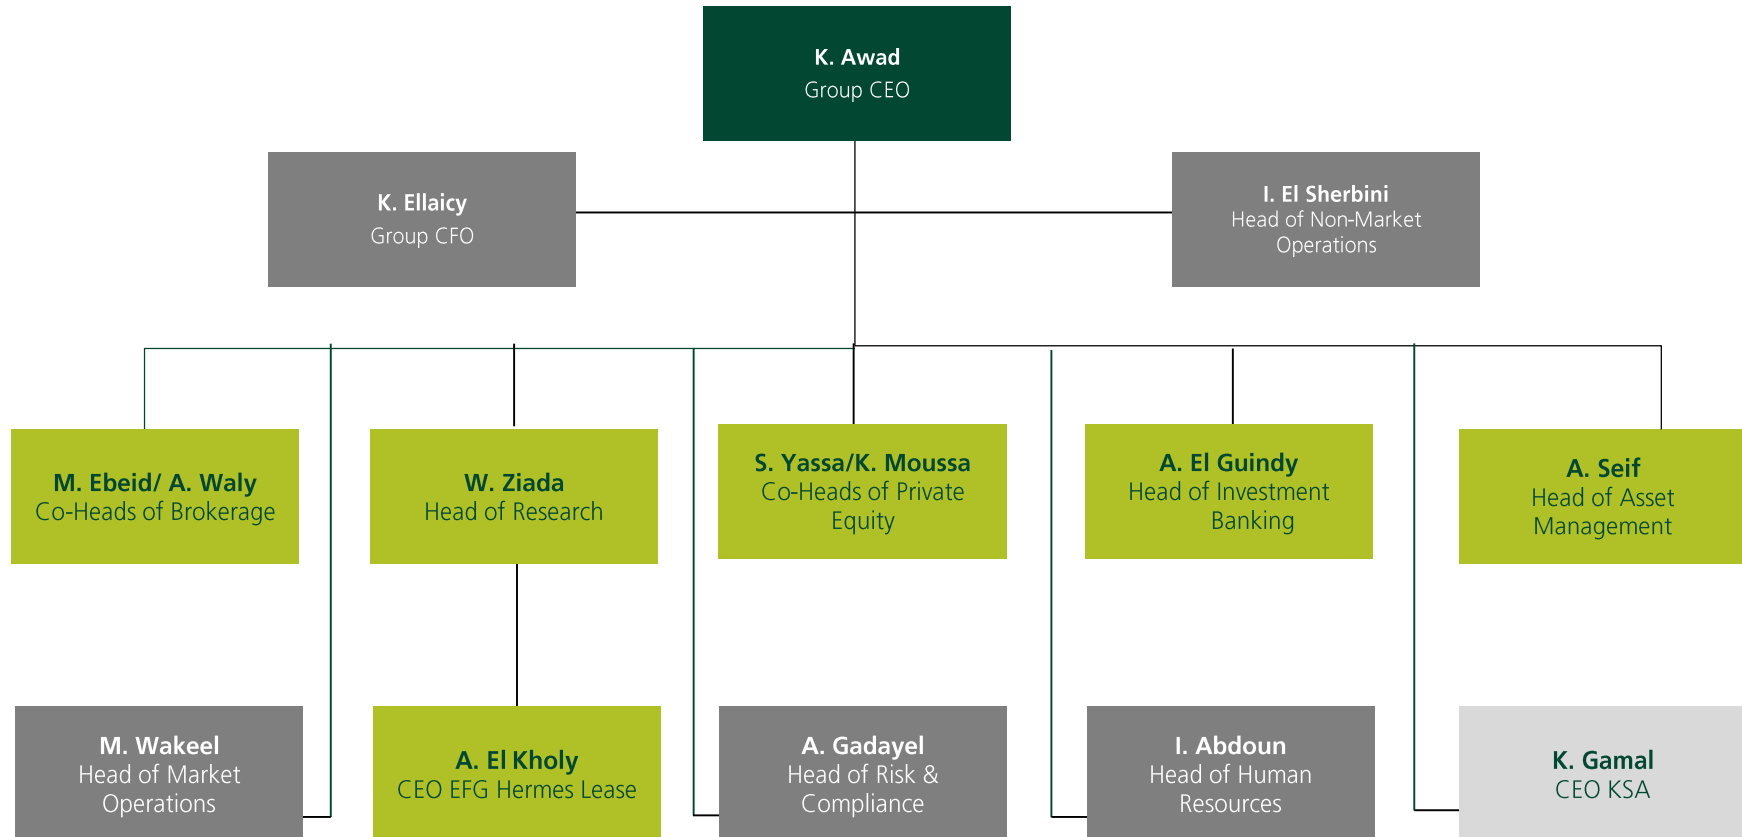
K. Awad
Group CEO

K. Ellaicy
Group CFO

I. El Sherbini
Head of Non-Market Operations

M. Ebeid/ A. Waly
Co-Heads of Brokerage

W. Ziada
Head of Research

S. Yassa/K. Moussa
Co-Heads of Private Equity

A. El Guindy
Head of Investment Banking

A. Seif
Head of Asset Management

M. Wakeel
Head of Market Operations

A. El Kholy
CEO EFG Hermes Lease

A. Gadayel
Head of Risk & Compliance

I. Abdoun
Head of Human Resources

K. Gamal
CEO KSA